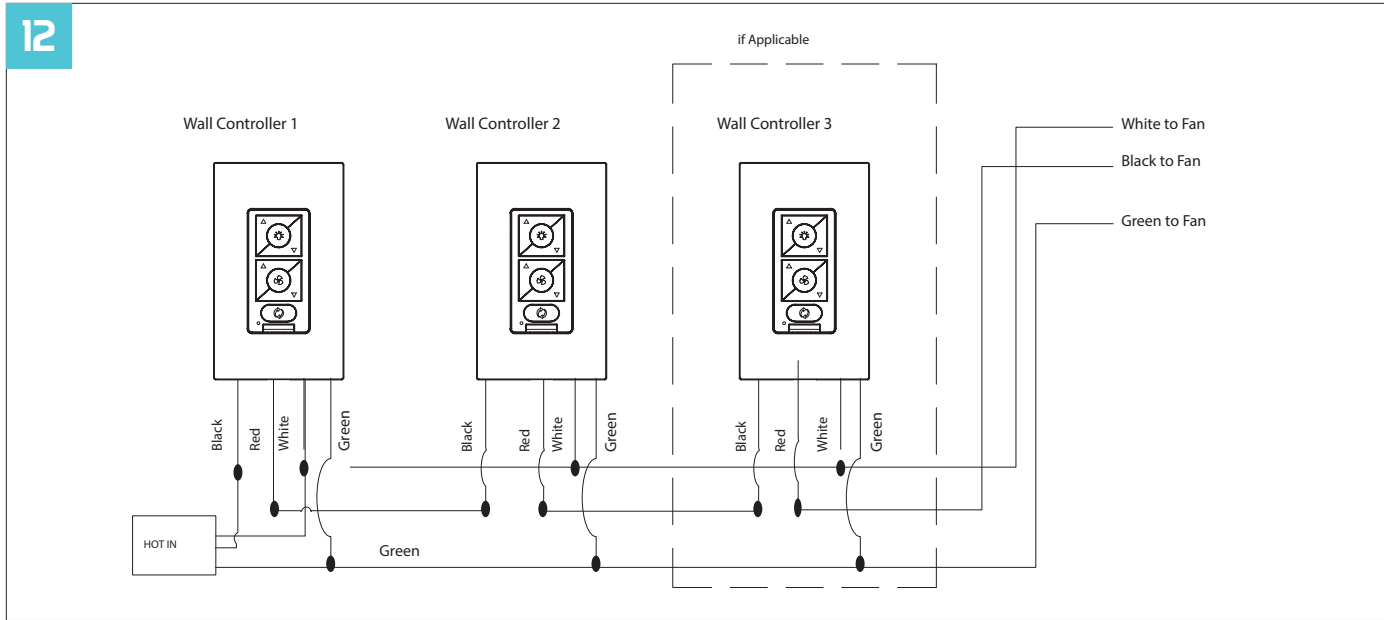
12

if Applicable

Wall Controller 1

Wall Controller 2

Wall Controller 3

White to Fan

Black to Fan

Green to Fan

Black

Red

White

Green

Black

Red

White

Green

Black

Red

White

Green

HOT IN

Green